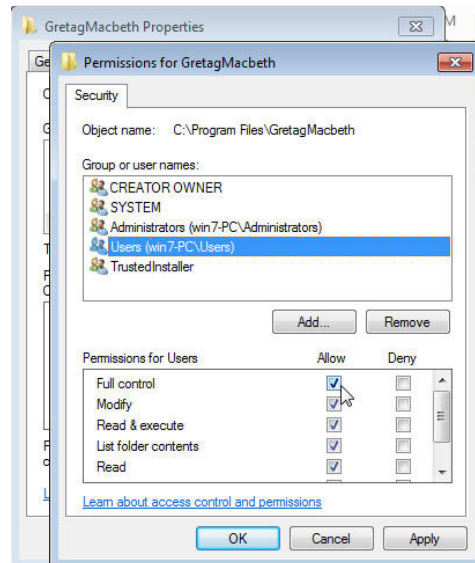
GretagMacbeth Properties

Ge

C

G

T

F

C

F

c

L

Permissions for GretagMacbeth

Security

Object name: C:\Program Files\GretagMacbeth

Group or user names:

CREATOR OWNER
SYSTEM
Administrators (win7-PC\Administrators)
Users (win7-PC\Users)
TrustedInstaller

Add...
Remove

| Permissions for Users | Allow | Deny |
|---|---|---|
| Full control | ✓ | |
| Modify | ✓ | |
| Read & execute | ✓ | |
| List folder contents | ✓ | |
| Read | ✓ | |

Learn about access control and permissions

OK
Cancel
Apply